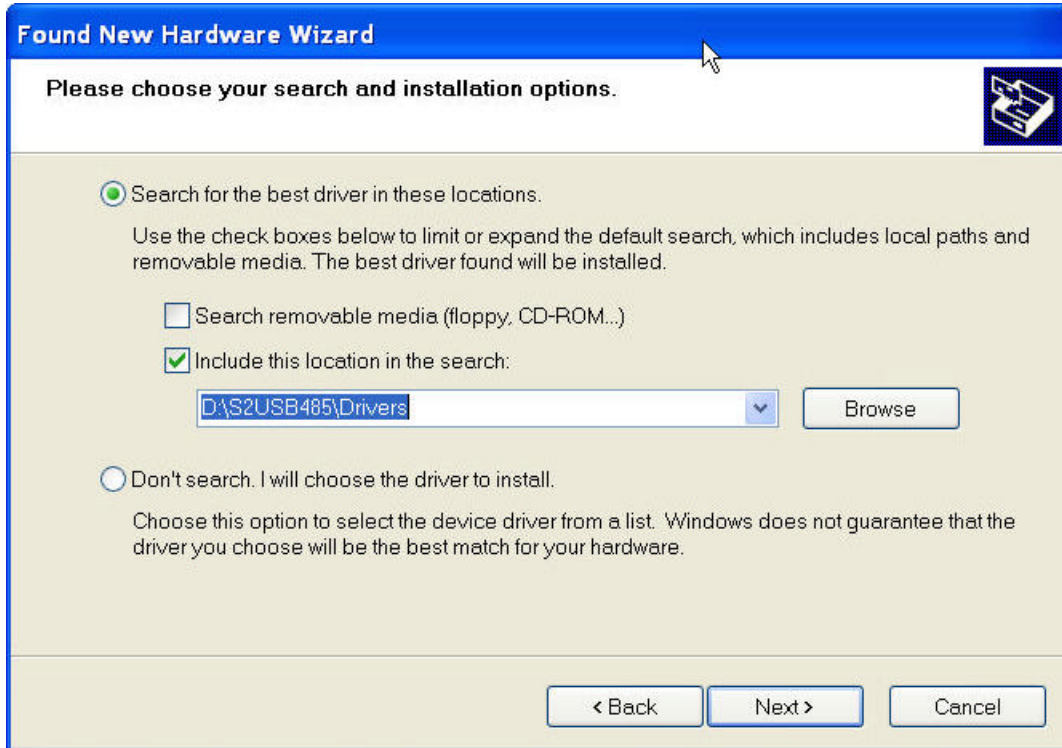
Found New Hardware Wizard

Please choose your search and installation options.

Search for the best driver in these locations.

Use the check boxes below to limit or expand the default search, which includes local paths and removable media. The best driver found will be installed.

Search removable media (floppy, CD-ROM...)

Include this location in the search:

D:\S2USB485\Drivers

Browse

Don't search. I will choose the driver to install.

Choose this option to select the device driver from a list. Windows does not guarantee that the driver you choose will be the best match for your hardware.

< Back

Next >

Cancel